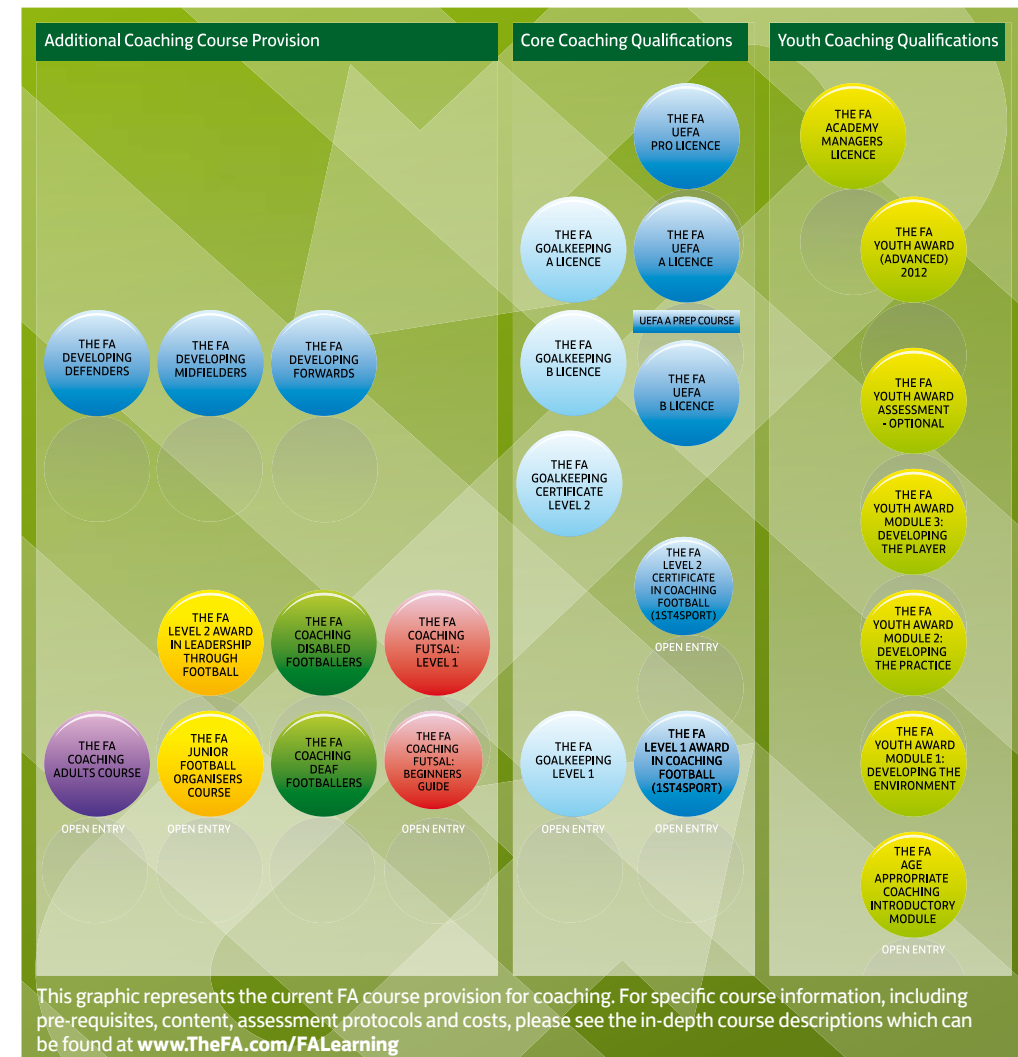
Additional Coaching Course Provision

THE FA DEVELOPING DEFENDERS

THE FA DEVELOPING MIDFIELDERS

THE FA DEVELOPING FORWARDS

THE FA LEVEL 2 AWARD IN LEADERSHIP THROUGH FOOTBALL

THE FA COACHING DISABLED FOOTBALLERS

THE FA COACHING FUTSAL: LEVEL 1

THE FA COACHING ADULTS COURSE

OPEN ENTRY

THE FA JUNIOR FOOTBALL ORGANISERS COURSE

OPEN ENTRY

THE FA COACHING DEAF FOOTBALLERS

THE FA COACHING FUTSAL: BEGINNERS GUIDE

OPEN ENTRY

Core Coaching Qualifications

THE FA UEFA PRO LICENCE

THE FA GOALKEEPING A LICENCE

THE FA UEFA A LICENCE

UEFA A PREP COURSE

THE FA GOALKEEPING B LICENCE

THE FA UEFA B LICENCE

THE FA GOALKEEPING CERTIFICATE LEVEL 2

THE FA LEVEL 2 CERTIFICATE IN COACHING FOOTBALL (1ST4SPORT)

OPEN ENTRY

THE FA GOALKEEPING LEVEL 1

OPEN ENTRY

THE FA LEVEL 1 AWARD IN COACHING FOOTBALL (1ST4SPORT)

OPEN ENTRY

Youth Coaching Qualifications

THE FA ACADEMY MANAGERS LICENCE

THE FA YOUTH AWARD (ADVANCED) 2012

THE FA YOUTH AWARD ASSESSMENT - OPTIONAL

THE FA YOUTH AWARD MODULE 3: DEVELOPING THE PLAYER

THE FA YOUTH AWARD MODULE 2: DEVELOPING THE PRACTICE

THE FA YOUTH AWARD MODULE 1: DEVELOPING THE ENVIRONMENT

THE FA AGE APPROPRIATE COACHING INTRODUCTORY MODULE

OPEN ENTRY

This graphic represents the current FA course provision for coaching. For specific course information, including pre-requisites, content, assessment protocols and costs, please see the in-depth course descriptions which can be found at www.TheFA.com/FALearning